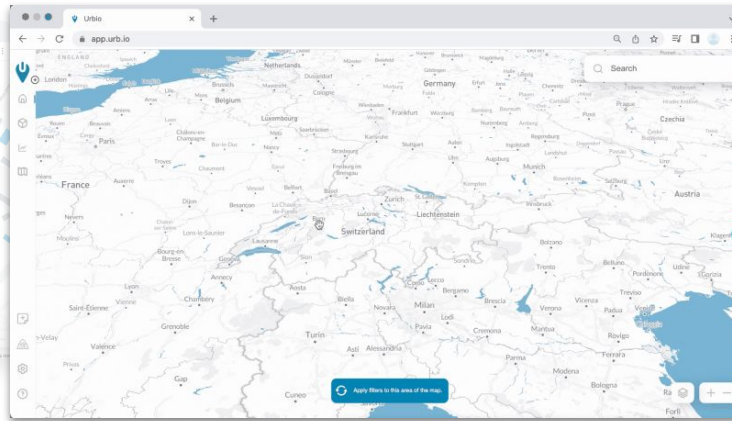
Urbio
app.urb.io
Search
ENGLAND
London
Netherlands
Germany
Belgium
Brussels
Luxembourg
Frankfurt
Prague
Czechia
Paris
Strasbourg
Stuttgart
Munich
France
Zurich
Liechtenstein
Austria
Bern
Switzerland
Lucerne
Lausanne
Geneva
Annecy
Lyon
Milan
Bergamo
Brescia
Verona
Venice
Padua
Turin
Asti
Alessandria
Grenoble
Valence
Cuneo
Parma
Bologna
Dijon
Besançon
Basel
Innsbruck
Trento
Bolzano
Apply filters to this area of the map.